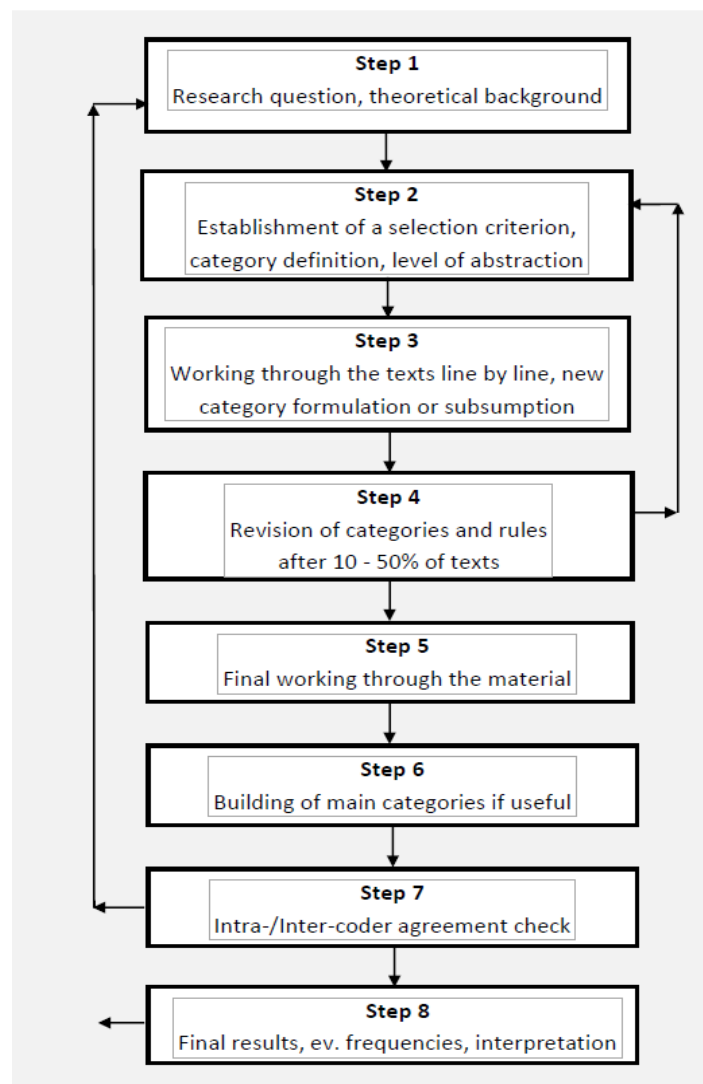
Step 1
Research question, theoretical background

Step 2
Establishment of a selection criterion, category definition, level of abstraction

Step 3
Working through the texts line by line, new category formulation or subsumption

Step 4
Revision of categories and rules after 10 - 50% of texts

Step 5
Final working through the material

Step 6
Building of main categories if useful

Step 7
Intra-/Inter-coder agreement check

Step 8
Final results, ev. frequencies, interpretation